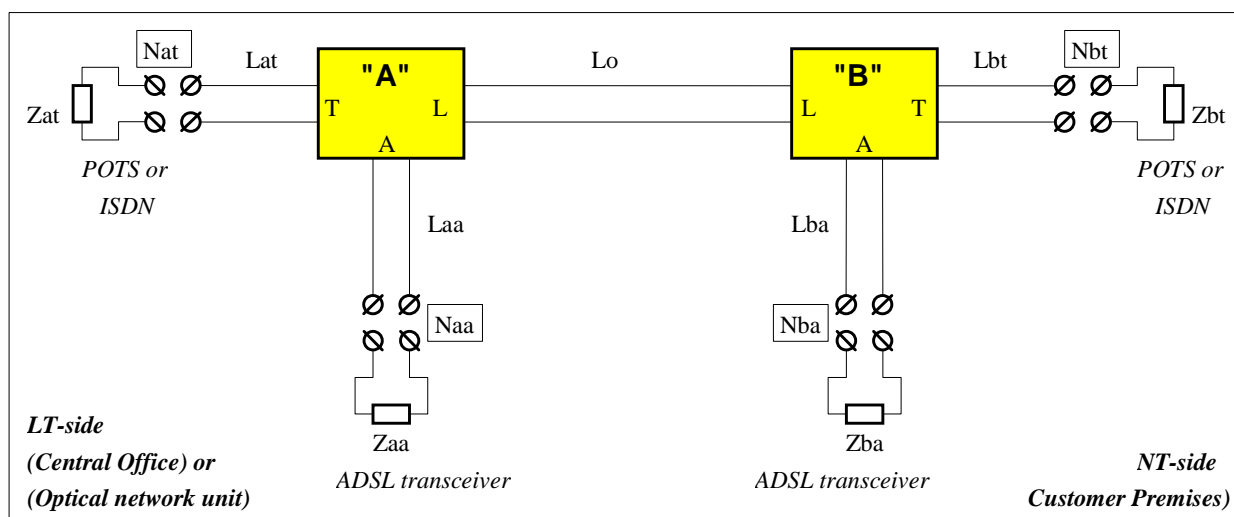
Nat
Lat
"A"
T
L
A
Lo
"B"
L
T
A
Lbt
Nbt
Zat
Zbt
POTS or ISDN
POTS or ISDN
Laa
Lba
Naa
Nba
Zaa
ADSL transceiver
Zba
ADSL transceiver
LT-side
(Central Office) or
(Optical network unit)
NT-side
Customer Premises)